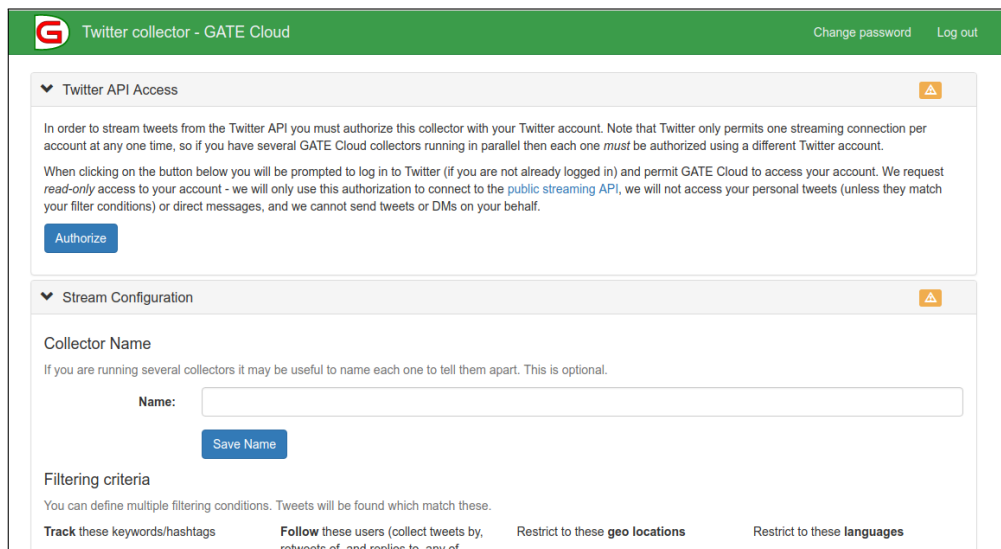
Twitter collector - GATE Cloud

Change password Log out

Twitter API Access

In order to stream tweets from the Twitter API you must authorize this collector with your Twitter account. Note that Twitter only permits one streaming connection per account at any one time, so if you have several GATE Cloud collectors running in parallel then each one must be authorized using a different Twitter account.

When clicking on the button below you will be prompted to log in to Twitter (if you are not already logged in) and permit GATE Cloud to access your account. We request read-only access to your account - we will only use this authorization to connect to the public streaming API, we will not access your personal tweets (unless they match your filter conditions) or direct messages, and we cannot send tweets or DMs on your behalf.

Authorize

Stream Configuration

Collector Name

If you are running several collectors it may be useful to name each one to tell them apart. This is optional.

Name:

Save Name

Filtering criteria

You can define multiple filtering conditions. Tweets will be found which match these.

Track these keywords/hashtags

Follow these users (collect tweets by, retweets of, and replies to, any of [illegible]

Restrict to these geo locations

Restrict to these languages